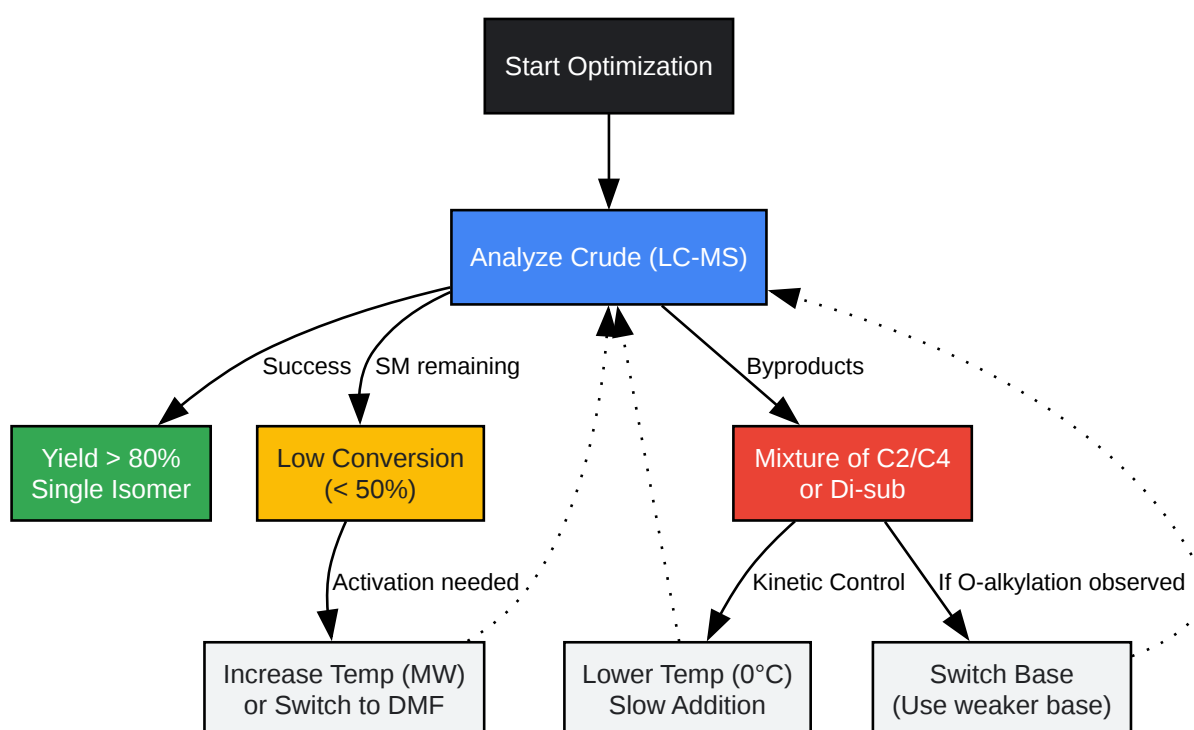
Start Optimization

Analyze Crude (LC-MS)

Success

SM remaining

Byproducts

Yield > 80%
Single Isomer

Low Conversion
(< 50%)

Mixture of C2/C4
or Di-sub

Activation needed

Kinetic Control

If O-alkylation observed

Increase Temp (MW)
or Switch to DMF

Lower Temp (0°C)
Slow Addition

Switch Base
(Use weaker base)